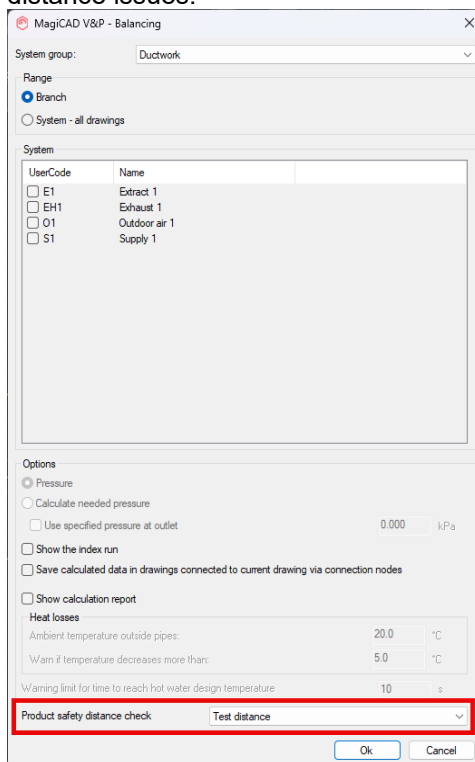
MagiCAD V&P - Balancing

System group: Ductwork

Range
Branch
System - all drawings

System

| UserCode | Name |
|---|---|
| E1 | Extract 1 |
| EH1 | Exhaust 1 |
| O1 | Outdoor air 1 |
| S1 | Supply 1 |

Options
Pressure
Calculate needed pressure
Use specified pressure at outlet 0.000 kPa
Show the index run
Save calculated data in drawings connected to current drawing via connection nodes
Show calculation report
Heat losses
Ambient temperature outside pipes: 20.0 °C
Warn if temperature decreases more than: 5.0 °C
Warning limit for time to reach hot water design temperature 10 s
Product safety distance check Test distance
Ok Cancel